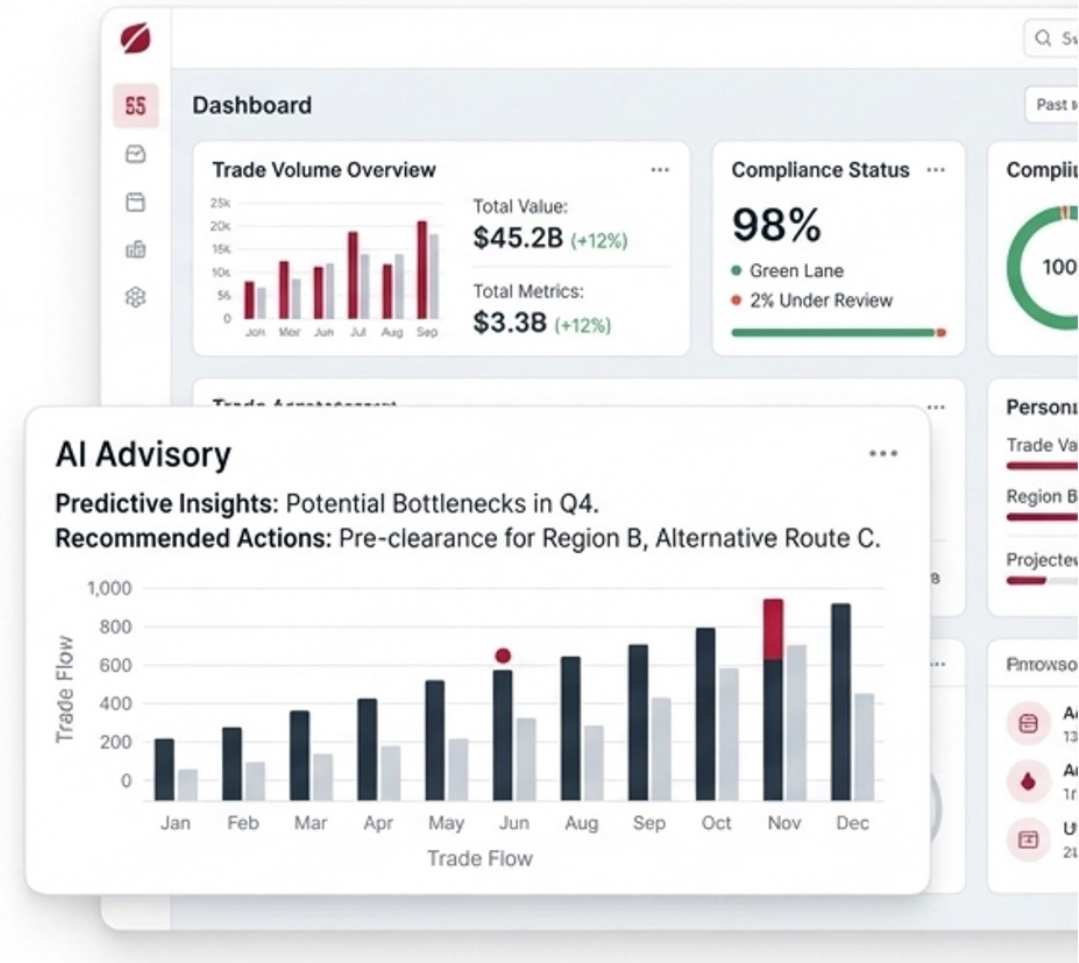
Dashboard

Past

Trade Volume Overview ...

25k
20k
15k
10k
5k
0
Jan Mar Jun Jul Aug Sep

Total Value:
$45.2B (+12%)

Total Metrics:
$3.3B (+12%)

Compliance Status ...

98%

Green Lane
2% Under Review

Compli

100

Trade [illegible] ...

Person

Trade Va

Region B

Projecte

Pmowso

A
13

A
1

U
2

AI Advisory ...

Predictive Insights: Potential Bottlenecks in Q4.
Recommended Actions: Pre-clearance for Region B, Alternative Route C.

1,000
800
600
400
200
0

Trade Flow

Jan Feb Mar Apr May Jun Aug Sep Oct Nov Dec

Trade Flow